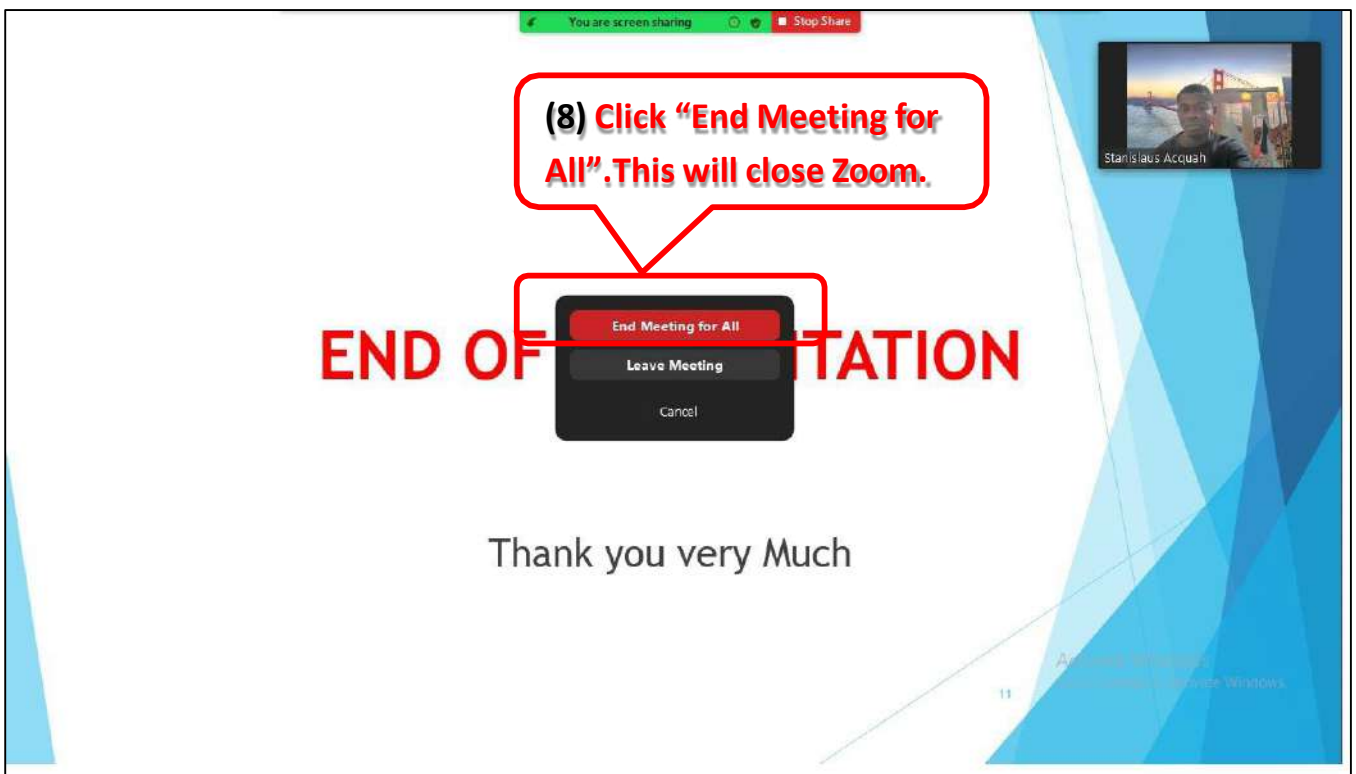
You are screen sharing

Stop Share

(8) Click “End Meeting for All”.This will close Zoom.

Stanislaus Acquah

END OF

TATION

End Meeting for All

Leave Meeting

Cancel

Thank you very Much

Activate Windows

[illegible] Windows

11